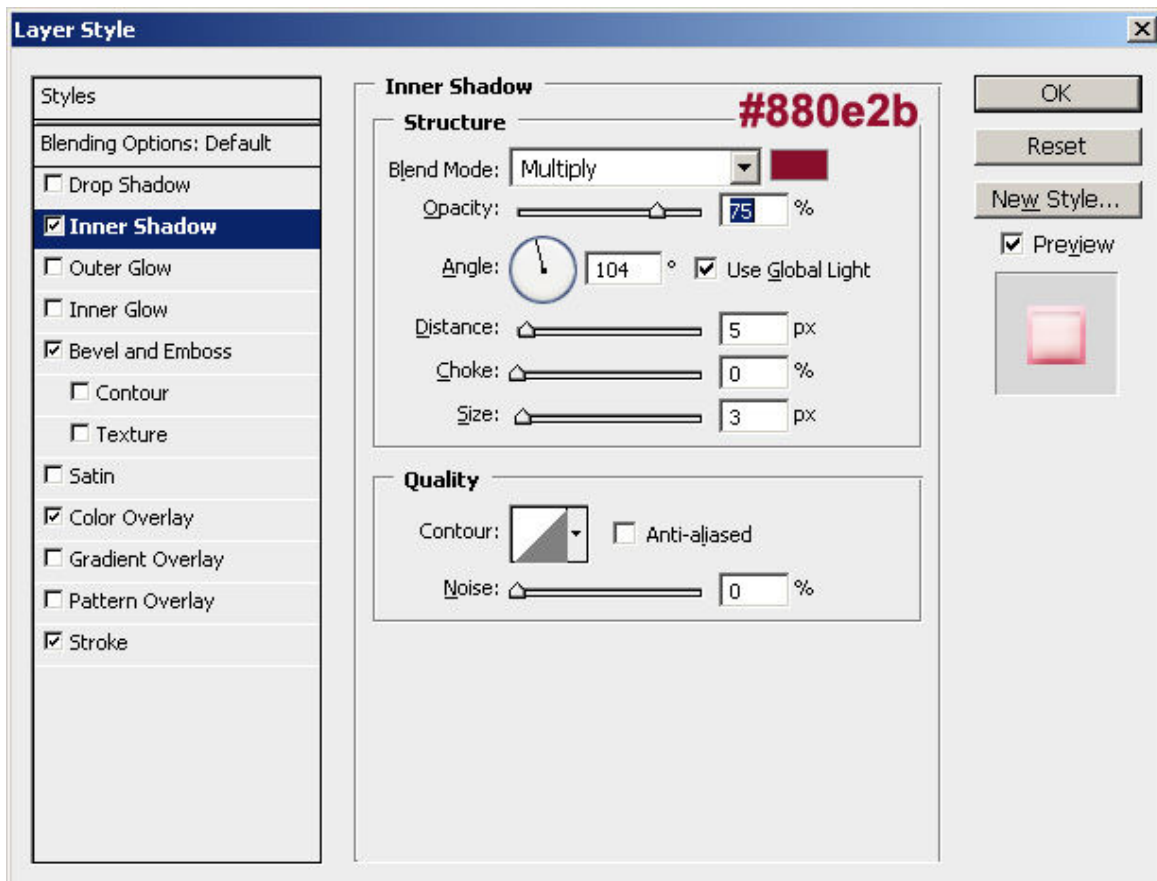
Layer Style

Styles
Blending Options: Default
Drop Shadow
Inner Shadow
Outer Glow
Inner Glow
Bevel and Emboss
Contour
Texture
Satin
Color Overlay
Gradient Overlay
Pattern Overlay
Stroke

Inner Shadow
Structure
#880e2b
Blend Mode: Multiply
Opacity: 75 %
Angle: 104 ° Use Global Light
Distance: 5 px
Choke: 0 %
Size: 3 px

Quality
Contour: Anti-aliased
Noise: 0 %

OK
Reset
New Style...
Preview